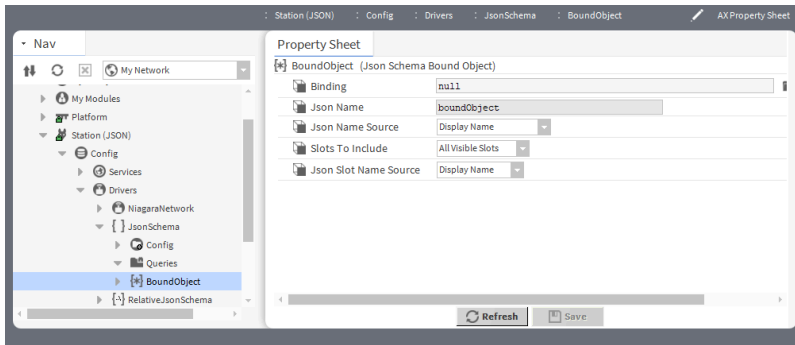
: Station (JSON) : Config : Drivers : JsonSchema : BoundObject
AX Property Sheet

Nav

My Network

My Modules
Platform
Station (JSON)
Config
Services
Drivers
NiagaraNetwork
JsonSchema
Config
Queries
BoundObject
RelativeJsonSchema

Property Sheet

BoundObject (Json Schema Bound Object)

| | |
|---|---|
| Binding | null |
| Json Name | boundObject |
| Json Name Source | Display Name |
| Slots To Include | All Visible Slots |
| Json Slot Name Source | Display Name |

Refresh
Save